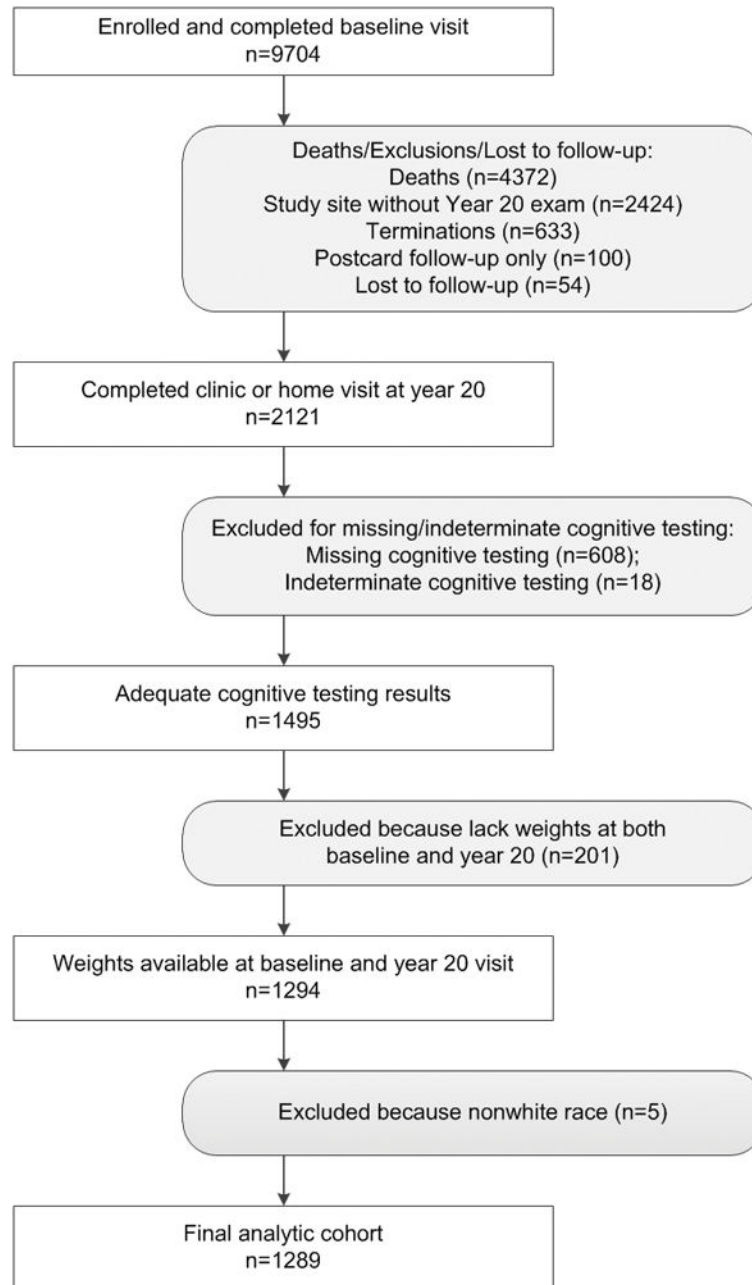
Enrolled and completed baseline visit
n=9704

Deaths/Exclusions/Lost to follow-up:
Deaths (n=4372)
Study site without Year 20 exam (n=2424)
Terminations (n=633)
Postcard follow-up only (n=100)
Lost to follow-up (n=54)

Completed clinic or home visit at year 20
n=2121

Excluded for missing/indeterminate cognitive testing:
Missing cognitive testing (n=608);
Indeterminate cognitive testing (n=18)

Adequate cognitive testing results
n=1495

Excluded because lack weights at both baseline and year 20 (n=201)

Weights available at baseline and year 20 visit
n=1294

Excluded because nonwhite race (n=5)

Final analytic cohort
n=1289